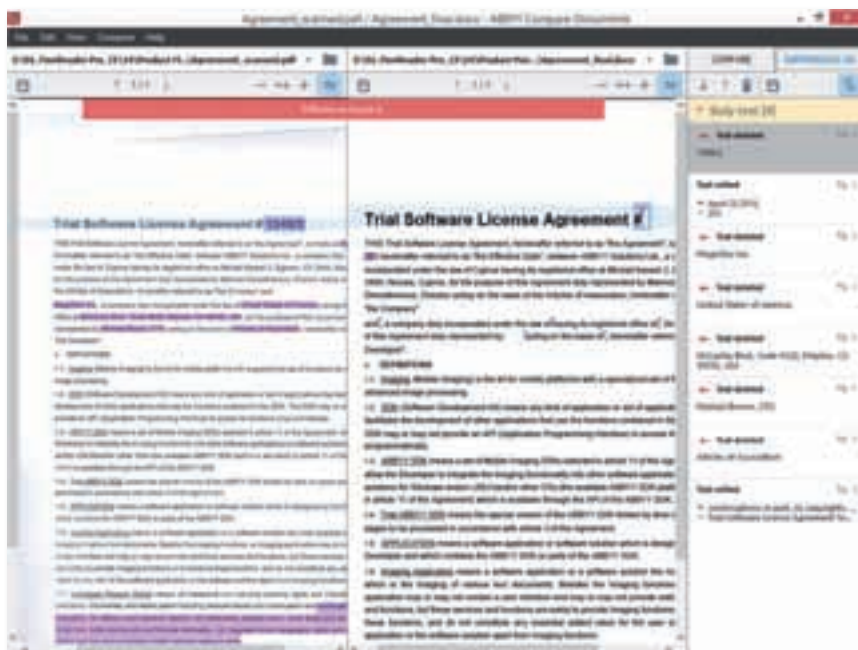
Agreement_scanned.pdf / Agreement_final.docx - ABBYY Compare Documents

COMPARE

Trial Software License Agreement #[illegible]

Trial Software License Agreement #

1. DEFINITIONS

Study text (8)

Text deleted

Text added

Text deleted

Text deleted

United States of America

Text deleted

Text deleted

Text deleted

Text added

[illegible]